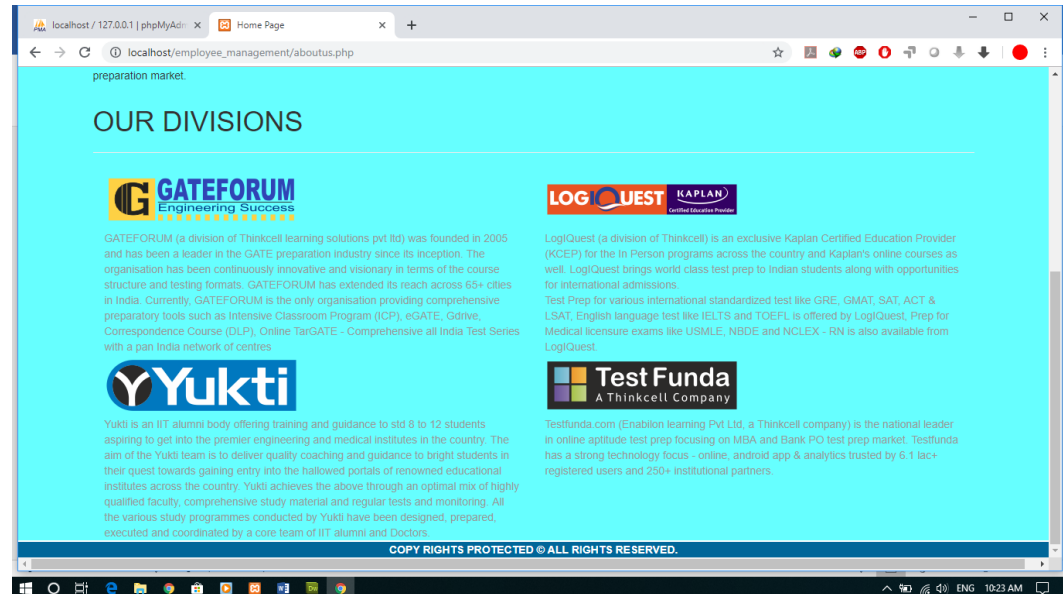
localhost / 127.0.0.1 | phpMyAdm ×
Home Page ×
+
localhost/employee_management/aboutus.php

preparation market.

OUR DIVISIONS

GATEFORUM
Engineering Success

GATEFORUM (a division of Thinkcell learning solutions pvt ltd) was founded in 2005 and has been a leader in the GATE preparation industry since its inception. The organisation has been continuously innovative and visionary in terms of the course structure and testing formats. GATEFORUM has extended its reach across 65+ cities in India. Currently, GATEFORUM is the only organisation providing comprehensive preparatory tools such as Intensive Classroom Program (ICP), eGATE, Gdrive, Correspondence Course (DLP), Online TarGATE - Comprehensive all India Test Series with a pan India network of centres

LOGIQUEST KAPLAN Certified Education Provider

LogIQuest (a division of Thinkcell) is an exclusive Kaplan Certified Education Provider (KCEP) for the In Person programs across the country and Kaplan's online courses as well. LogIQuest brings world class test prep to Indian students along with opportunities for international admissions.
Test Prep for various international standardized test like GRE, GMAT, SAT, ACT & LSAT, English language test like IELTS and TOEFL is offered by LogIQuest, Prep for Medical licensure exams like USMLE, NBDE and NCLEX - RN is also available from LogIQuest.

Yukti

Yukti is an IIT alumni body offering training and guidance to std 8 to 12 students aspiring to get into the premier engineering and medical institutes in the country. The aim of the Yukti team is to deliver quality coaching and guidance to bright students in their quest towards gaining entry into the hallowed portals of renowned educational institutes across the country. Yukti achieves the above through an optimal mix of highly qualified faculty, comprehensive study material and regular tests and monitoring. All the various study programmes conducted by Yukti have been designed, prepared, executed and coordinated by a core team of IIT alumni and Doctors.

Test Funda
A Thinkcell Company

Testfunda.com (Enabilon learning Pvt Ltd, a Thinkcell company) is the national leader in online aptitude test prep focusing on MBA and Bank PO test prep market. Testfunda has a strong technology focus - online, android app & analytics trusted by 6.1 lac+ registered users and 250+ institutional partners.

COPY RIGHTS PROTECTED © ALL RIGHTS RESERVED.

ENG 10:23 AM